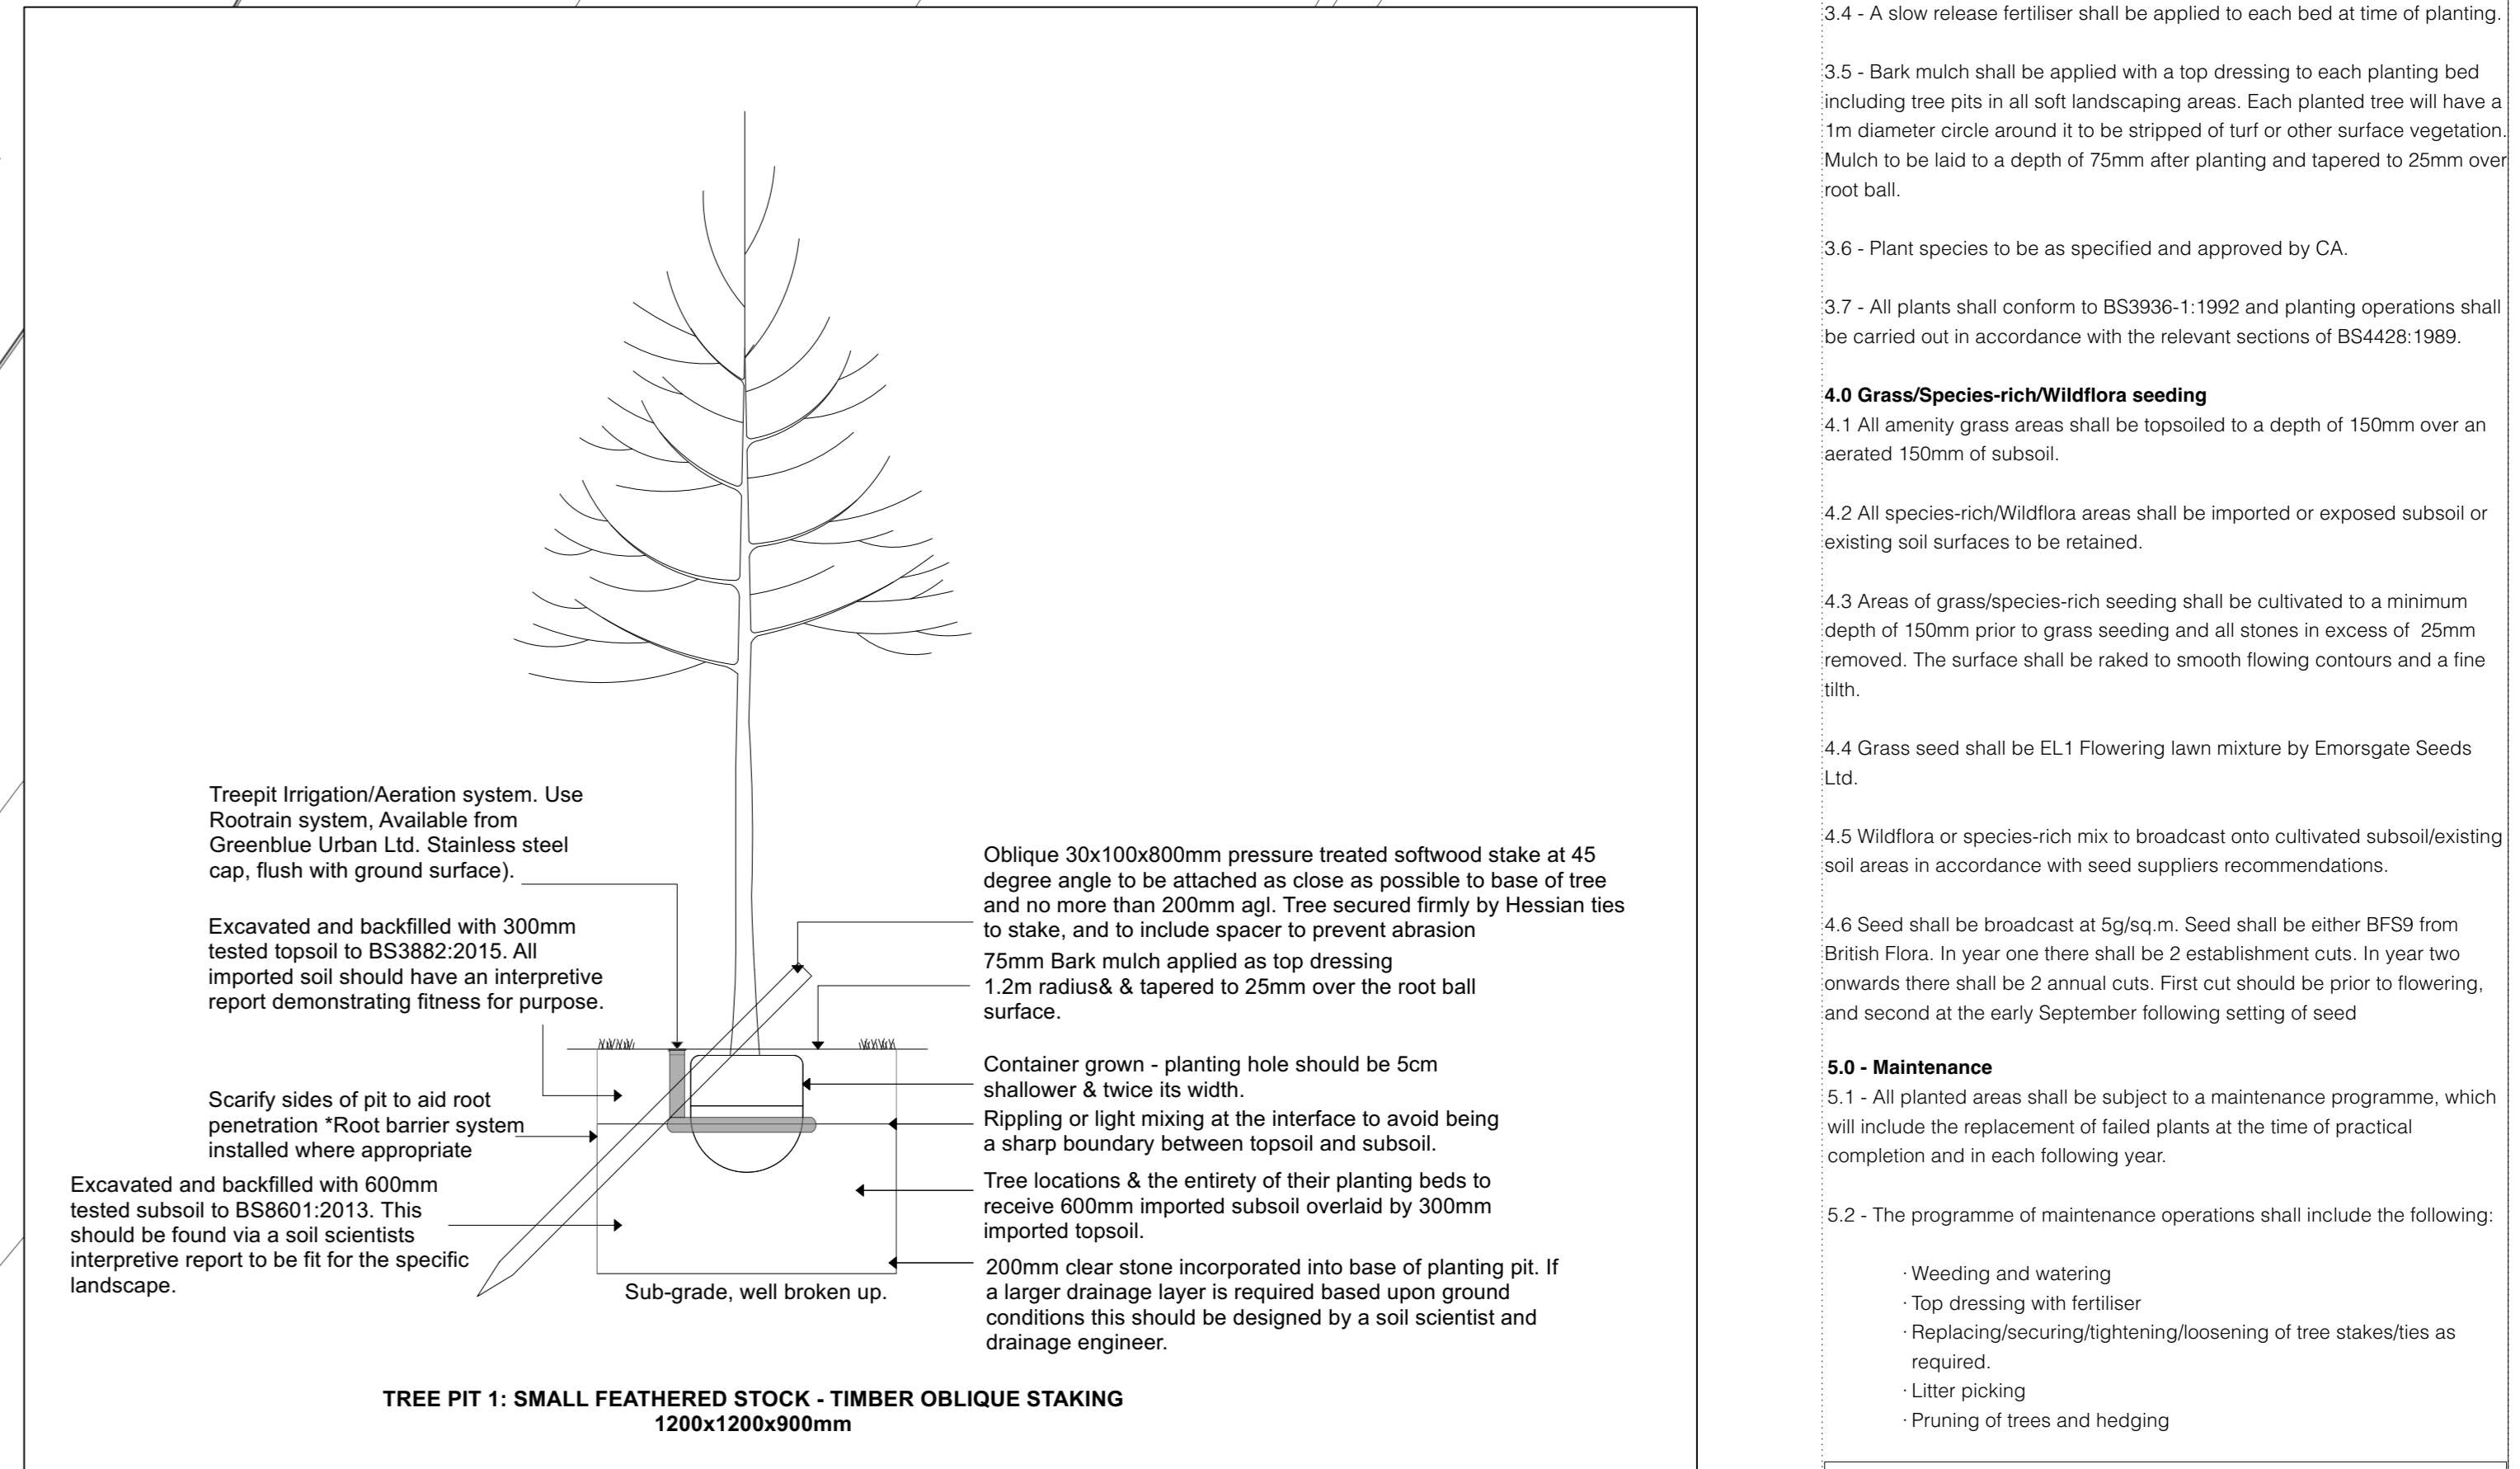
Treepit Irrigation/Aeration system. Use Rootrain system, Available from Greenblue Urban Ltd. Stainless steel cap, flush with ground surface).

Excavated and backfilled with 300mm tested topsoil to BS3882:2015. All imported soil should have an interpretive report demonstrating fitness for purpose.

Scarify sides of pit to aid root penetration *Root barrier system installed where appropriate

Excavated and backfilled with 600mm tested subsoil to BS8601:2013. This should be found via a soil scientists interpretive report to be fit for the specific landscape.

Sub-grade, well broken up.

Oblique 30x100x800mm pressure treated softwood stake at 45 degree angle to be attached as close as possible to base of tree and no more than 200mm agl. Tree secured firmly by Hessian ties to stake, and to include spacer to prevent abrasion

75mm Bark mulch applied as top dressing 1.2m radius& & tapered to 25mm over the root ball surface.

Container grown - planting hole should be 5cm shallower & twice its width.

Rippling or light mixing at the interface to avoid being a sharp boundary between topsoil and subsoil.

Tree locations & the entirety of their planting beds to receive 600mm imported subsoil overlaid by 300mm imported topsoil.

200mm clear stone incorporated into base of planting pit. If a larger drainage layer is required based upon ground conditions this should be designed by a soil scientist and drainage engineer.

TREE PIT 1: SMALL FEATHERED STOCK - TIMBER OBLIQUE STAKING
1200x1200x900mm

3.4 - A slow release fertiliser shall be applied to each bed at time of planting.

3.5 - Bark mulch shall be applied with a top dressing to each planting bed including tree pits in all soft landscaping areas. Each planted tree will have a 1m diameter circle around it to be stripped of turf or other surface vegetation. Mulch to be laid to a depth of 75mm after planting and tapered to 25mm over root ball.

3.6 - Plant species to be as specified and approved by CA.

3.7 - All plants shall conform to BS3936-1:1992 and planting operations shall be carried out in accordance with the relevant sections of BS4428:1989.

**4.0 Grass/Species-rich/Wildflora seeding**
4.1 All amenity grass areas shall be topsoiled to a depth of 150mm over an aerated 150mm of subsoil.

4.2 All species-rich/Wildflora areas shall be imported or exposed subsoil or existing soil surfaces to be retained.

4.3 Areas of grass/species-rich seeding shall be cultivated to a minimum depth of 150mm prior to grass seeding and all stones in excess of 25mm removed. The surface shall be raked to smooth flowing contours and a fine tilth.

4.4 Grass seed shall be EL1 Flowering lawn mixture by Emorsgate Seeds Ltd.

4.5 Wildflora or species-rich mix to broadcast onto cultivated subsoil/existing soil areas in accordance with seed suppliers recommendations.

4.6 Seed shall be broadcast at 5g/sq.m. Seed shall be either BFS9 from British Flora. In year one there shall be 2 establishment cuts. In year two onwards there shall be 2 annual cuts. First cut should be prior to flowering, and second at the early September following setting of seed

**5.0 - Maintenance**
5.1 - All planted areas shall be subject to a maintenance programme, which will include the replacement of failed plants at the time of practical completion and in each following year.

5.2 - The programme of maintenance operations shall include the following:

· Weeding and watering
· Top dressing with fertiliser
· Replacing/securing/tightening/loosening of tree stakes/ties as required.
· Litter picking
· Pruning of trees and hedging